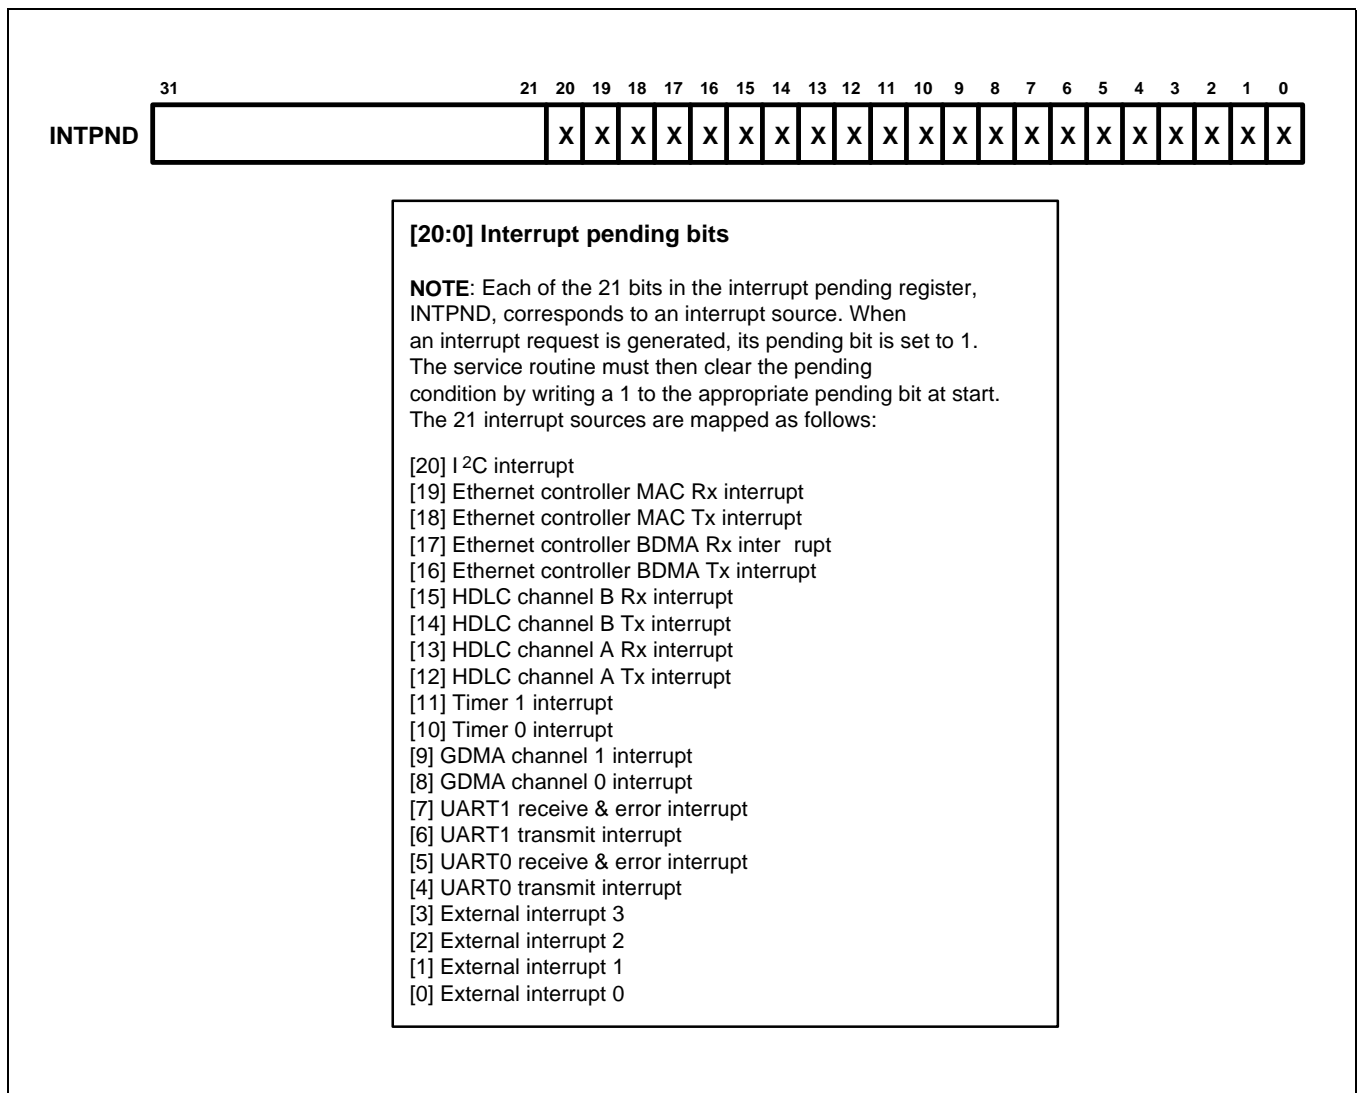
31 21 20 19 18 17 16 15 14 13 12 11 10 9 8 7 6 5 4 3 2 1 0

INTPND X X X X X X X X X X X X X X X X X X X X X

[20:0] Interrupt pending bits

NOTE: Each of the 21 bits in the interrupt pending register, INTPND, corresponds to an interrupt source. When an interrupt request is generated, its pending bit is set to 1. The service routine must then clear the pending condition by writing a 1 to the appropriate pending bit at start. The 21 interrupt sources are mapped as follows:

[20] $I^2C$ interrupt
[19] Ethernet controller MAC Rx interrupt
[18] Ethernet controller MAC Tx interrupt
[17] Ethernet controller BDMA Rx inter rupt
[16] Ethernet controller BDMA Tx interrupt
[15] HDLC channel B Rx interrupt
[14] HDLC channel B Tx interrupt
[13] HDLC channel A Rx interrupt
[12] HDLC channel A Tx interrupt
[11] Timer 1 interrupt
[10] Timer 0 interrupt
[9] GDMA channel 1 interrupt
[8] GDMA channel 0 interrupt
[7] UART1 receive & error interrupt
[6] UART1 transmit interrupt
[5] UART0 receive & error interrupt
[4] UART0 transmit interrupt
[3] External interrupt 3
[2] External interrupt 2
[1] External interrupt 1
[0] External interrupt 0